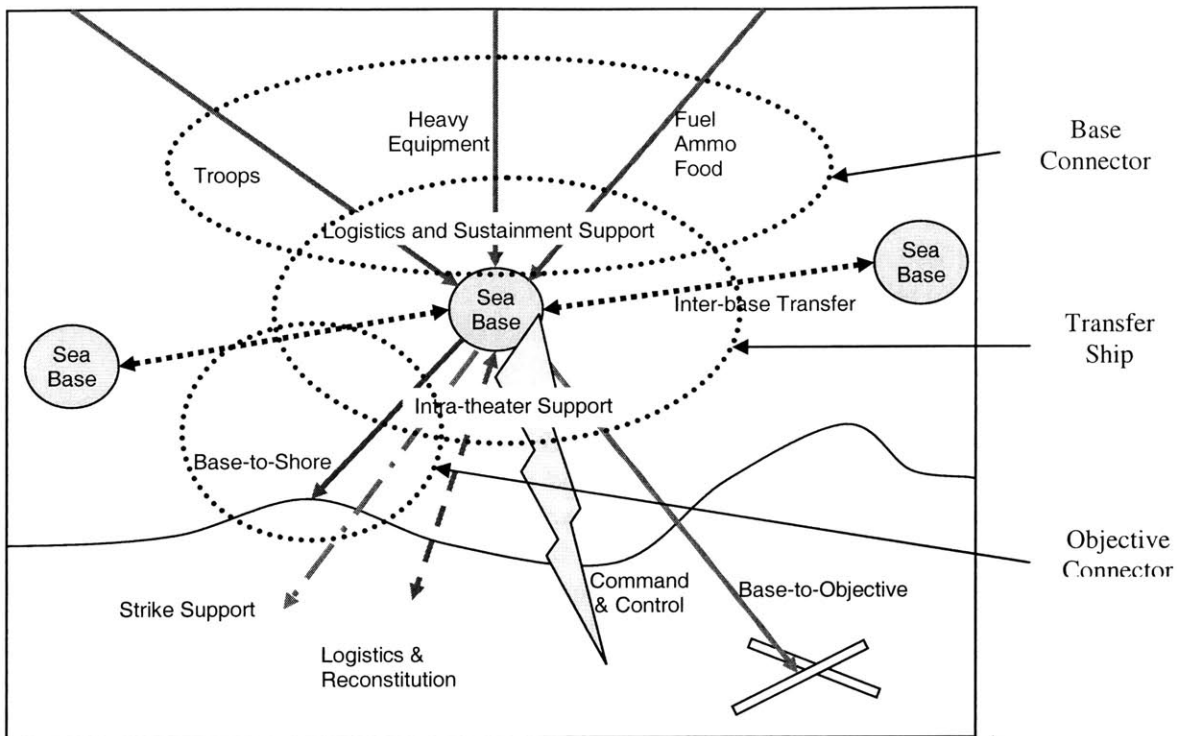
Troops

Heavy Equipment

Fuel
Ammo
Food

Base Connector

Logistics and Sustainment Support

Sea Base

Sea Base

Inter-base Transfer

Sea Base

Transfer Ship

Intra-theater Support

Base-to-Shore

Objective Connector

Strike Support

Command & Control

Base-to-Objective

Logistics & Reconstitution